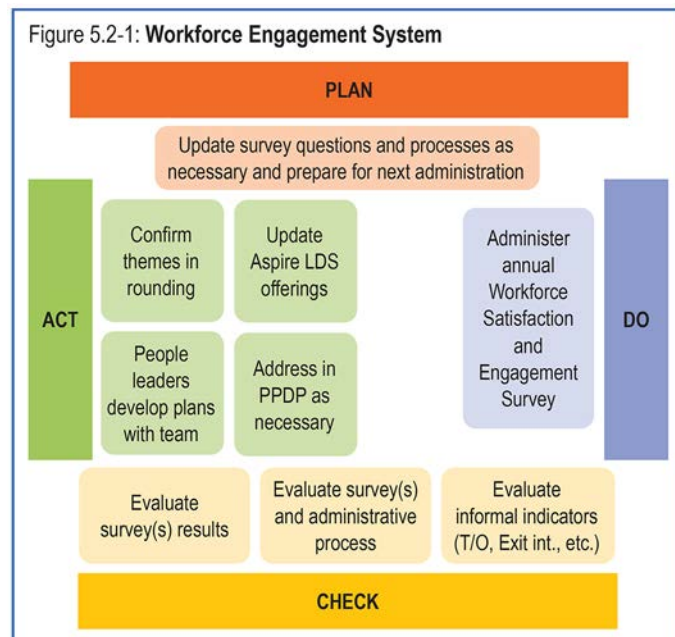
Figure 5.2-1: **Workforce Engagement System**

PLAN

Update survey questions and processes as necessary and prepare for next administration

ACT

Confirm themes in rounding

Update Aspire LDS offerings

People leaders develop plans with team

Address in PPDP as necessary

Administer annual Workforce Satisfaction and Engagement Survey

DO

Evaluate survey(s) results

Evaluate survey(s) and administrative process

Evaluate informal indicators (T/O, Exit int., etc.)

CHECK